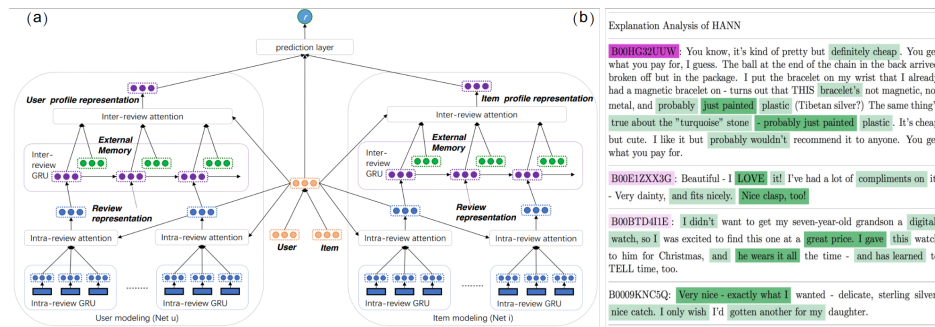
(a)

$r$

prediction layer

User profile representation

Inter-review attention

External Memory

Inter-review GRU

Review representation

Intra-review attention

Intra-review attention

Intra-review GRU

Intra-review GRU

.........

User modeling (Net u)

User

Item

Item profile representation

Inter-review attention

External Memory

Inter-review GRU

Review representation

Intra-review attention

Intra-review attention

Intra-review GRU

Intra-review GRU

.........

Item modeling (Net i)

(b)

Explanation Analysis of HANN

B00HG32UUW: You know, it's kind of pretty but definitely cheap. You ge what you pay for, I guess. The ball at the end of the chain in the back arrive broken off but in the package. I put the bracelet on my wrist that I alread had a magnetic bracelet on - turns out that THIS bracelet's not magnetic, no metal, and probably just painted plastic (Tibetan silver?) The same thing' true about the "turquoise" stone - probably just painted plastic. It's cheap but cute. I like it but probably wouldn't recommend it to anyone. You ge what you pay for.

B00E1ZXX3G: Beautiful - I LOVE it! I've had a lot of compliments on it - Very dainty, and fits nicely. Nice clasp, too!

B00BTD4I1E: I didn't want to get my seven-year-old grandson a digita watch, so I was excited to find this one at a great price. I gave this watc to him for Christmas, and he wears it all the time - and has learned t TELL time, too.

B0009KNC5Q: Very nice - exactly what I wanted - delicate, sterling silve nice catch. I only wish I'd gotten another for my daughter.